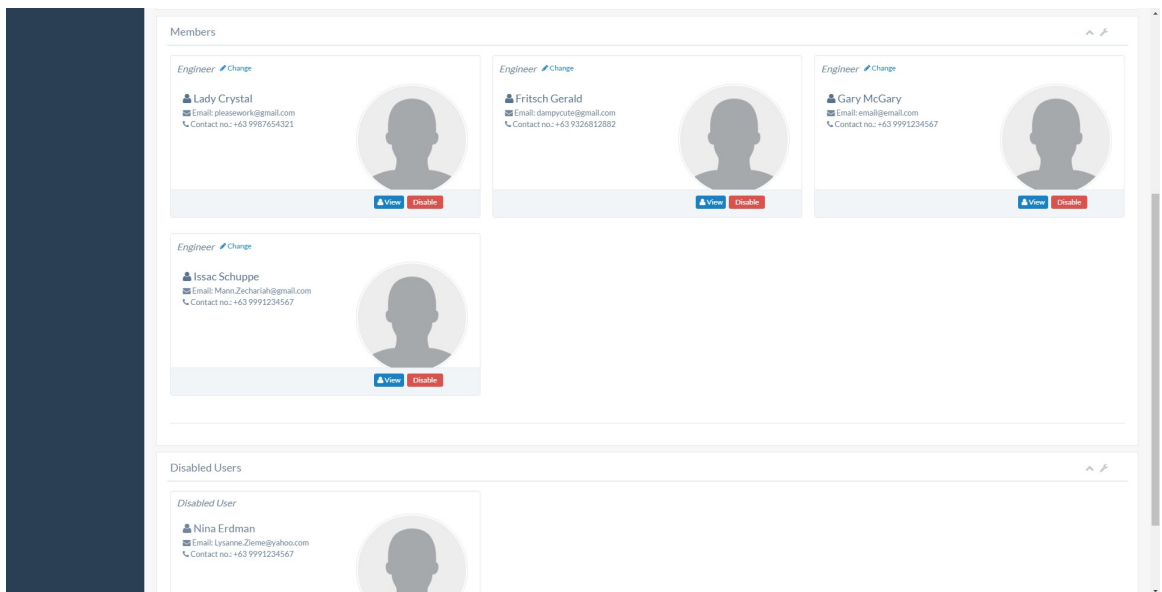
Members

Engineer Change

Lady Crystal
Email: pleasework@gmail.com
Contact no.: +63 9987654321

View Disable

Engineer Change

Fritsch Gerald
Email: dampycute@gmail.com
Contact no.: +63 9326812882

View Disable

Engineer Change

Gary McGary
Email: email@email.com
Contact no.: +63 9991234567

View Disable

Engineer Change

Issac Schuppe
Email: Mann.Zechariah@gmail.com
Contact no.: +63 9991234567

View Disable

Disabled Users

Disabled User

Nina Erdman
Email: Lysanne.Zieme@yahoo.com
Contact no.: +63 9991234567